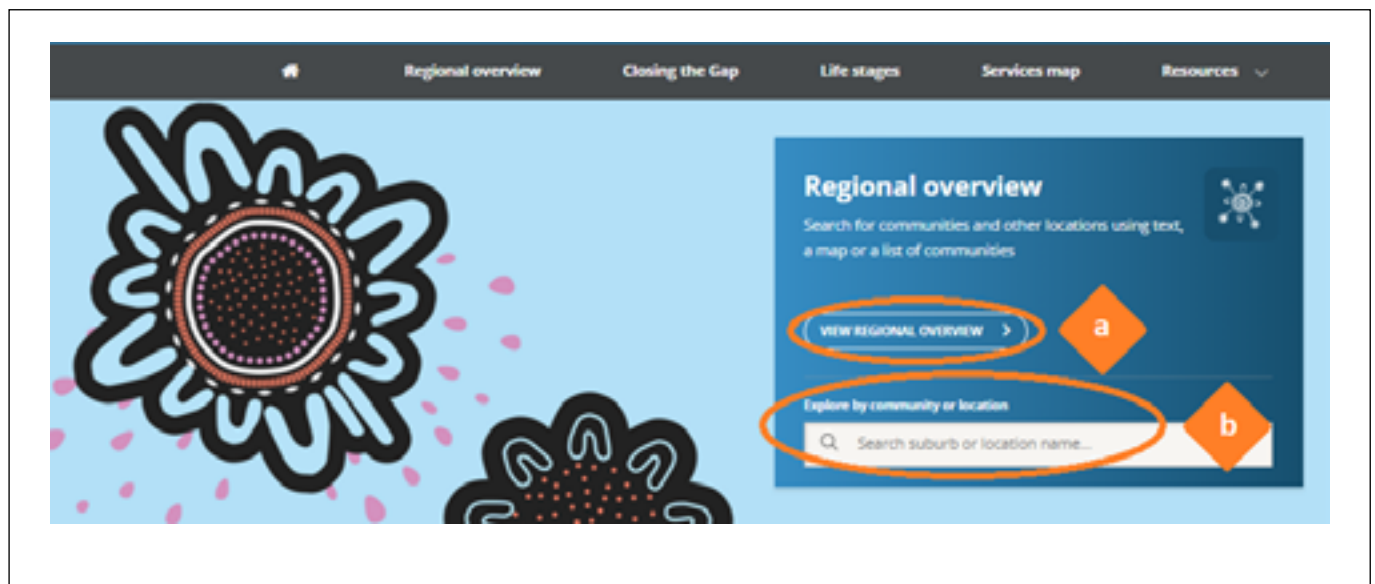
Regional overview Closing the Gap Life stages Services map Resources

Regional overview

Search for communities and other locations using text, a map or a list of communities

VIEW REGIONAL OVERVIEW >

a

Explore by community or location

Search suburb or location name...

b